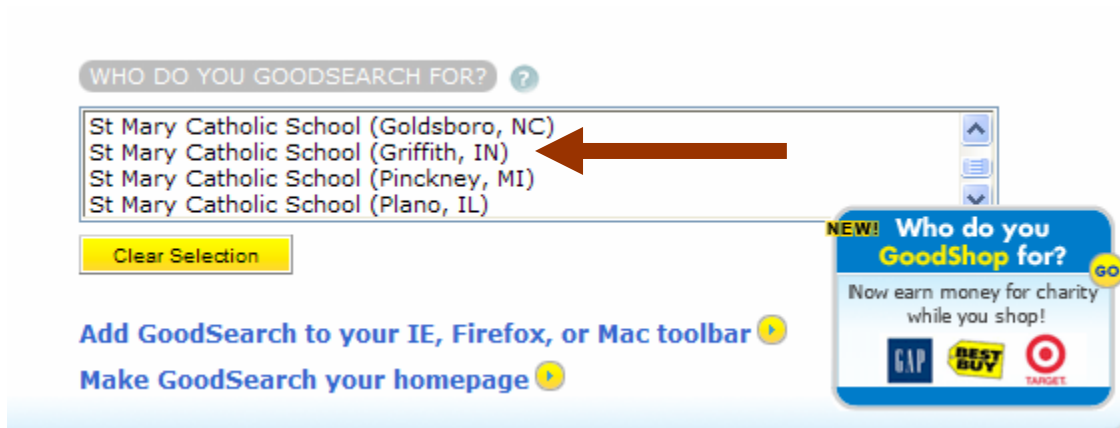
WHO DO YOU GOODSEARCH FOR? ?

St Mary Catholic School (Goldsboro, NC)
St Mary Catholic School (Griffith, IN)
St Mary Catholic School (Pinckney, MI)
St Mary Catholic School (Plano, IL)

Clear Selection

Add GoodSearch to your IE, Firefox, or Mac toolbar

Make GoodSearch your homepage

NEW! Who do you GoodShop for?

GO

Now earn money for charity while you shop!

GAP BEST BUY TARGET